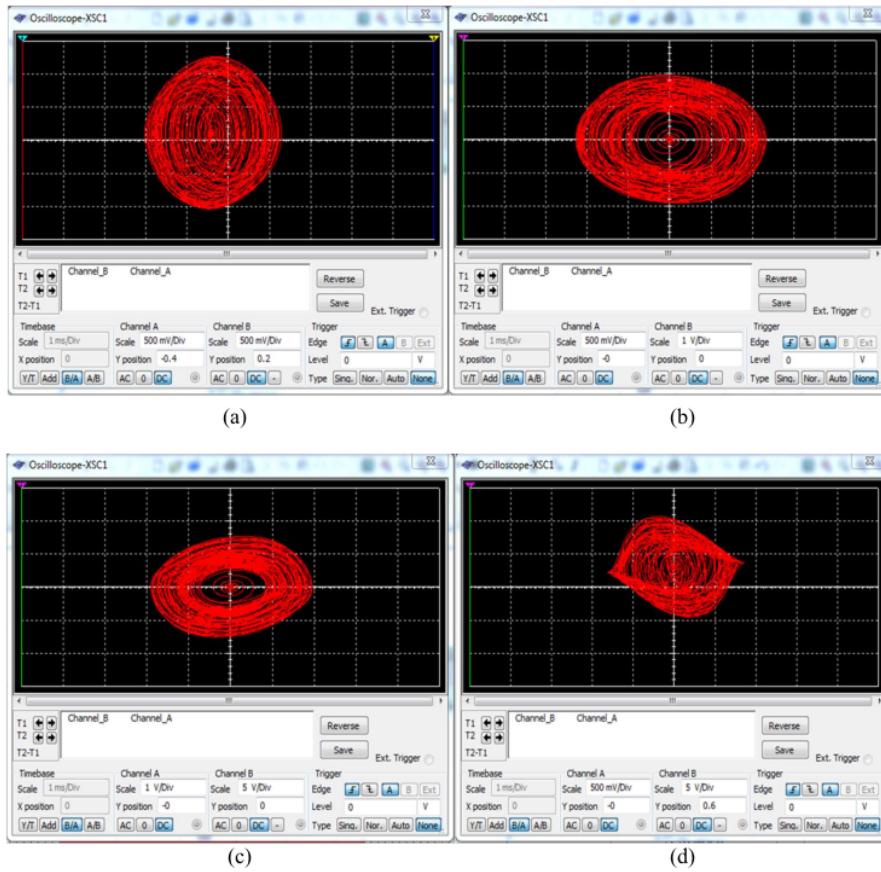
Oscilloscope-XSC1

T1
T2
T2-T1
Channel_B Channel_A
Reverse
Save
Ext. Trigger
Timebase
Scale 1 ms/Div
X position 0
Y/T Add B/A A/B
Channel A
Scale 500 mV/Div
Y position -0.4
AC 0 DC
Channel B
Scale 500 mV/Div
Y position 0.2
AC 0 DC -
Trigger
Edge A B Ext
Level 0 V
Type Sing. Nor. Auto None

(a)

Oscilloscope-XSC1

T1
T2
T2-T1
Channel_B Channel_A
Reverse
Save
Ext. Trigger
Timebase
Scale 1 ms/Div
X position 0
Y/T Add B/A A/B
Channel A
Scale 500 mV/Div
Y position -0
AC 0 DC
Channel B
Scale 1 V/Div
Y position 0
AC 0 DC -
Trigger
Edge A B Ext
Level 0 V
Type Sing. Nor. Auto None

(b)

Oscilloscope-XSC1

T1
T2
T2-T1
Channel_B Channel_A
Reverse
Save
Ext. Trigger
Timebase
Scale 1 ms/Div
X position 0
Y/T Add B/A A/B
Channel A
Scale 1 V/Div
Y position -0
AC 0 DC
Channel B
Scale 5 V/Div
Y position 0
AC 0 DC -
Trigger
Edge A B Ext
Level 0 V
Type Sing. Nor. Auto None

(c)

Oscilloscope-XSC1

T1
T2
T2-T1
Channel_B Channel_A
Reverse
Save
Ext. Trigger
Timebase
Scale 1 ms/Div
X position 0
Y/T Add B/A A/B
Channel A
Scale 500 mV/Div
Y position -0
AC 0 DC
Channel B
Scale 5 V/Div
Y position 0.6
AC 0 DC -
Trigger
Edge A B Ext
Level 0 V
Type Sing. Nor. Auto None

(d)